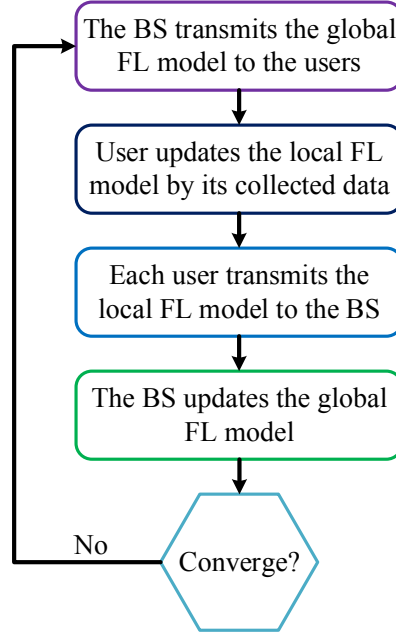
The BS transmits the global FL model to the users

User updates the local FL model by its collected data

Each user transmits the local FL model to the BS

The BS updates the global FL model

No

Converge?